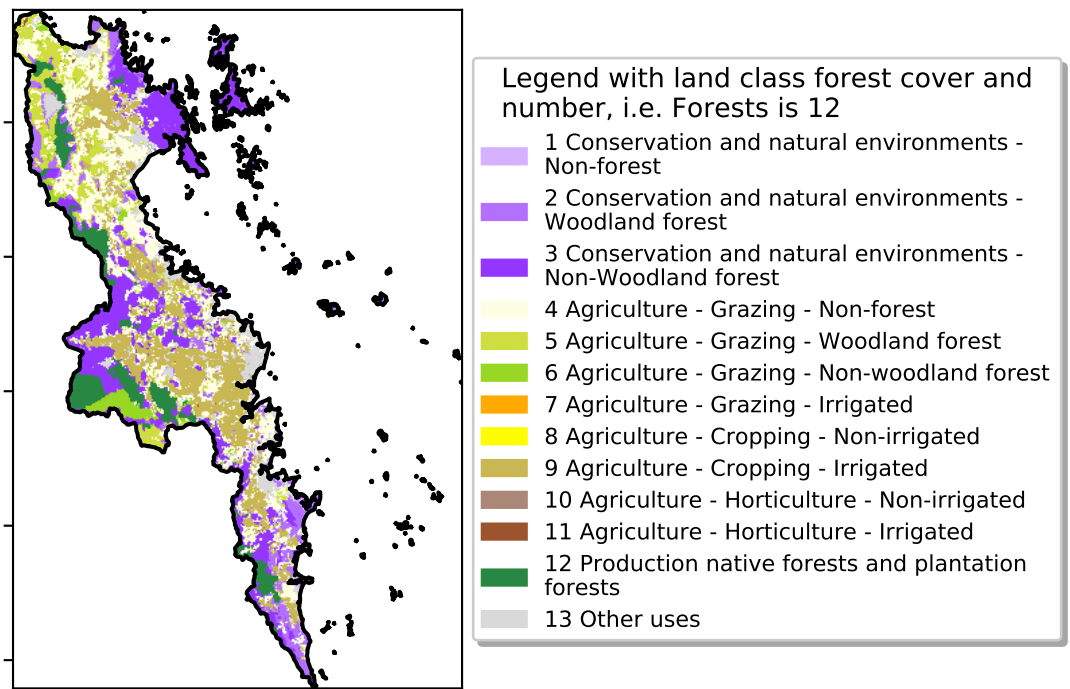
Legend with land class forest cover and number, i.e. Forests is 12

1 Conservation and natural environments - Non-forest
2 Conservation and natural environments - Woodland forest
3 Conservation and natural environments - Non-Woodland forest
4 Agriculture - Grazing - Non-forest
5 Agriculture - Grazing - Woodland forest
6 Agriculture - Grazing - Non-woodland forest
7 Agriculture - Grazing - Irrigated
8 Agriculture - Cropping - Non-irrigated
9 Agriculture - Cropping - Irrigated
10 Agriculture - Horticulture - Non-irrigated
11 Agriculture - Horticulture - Irrigated
12 Production native forests and plantation forests
13 Other uses